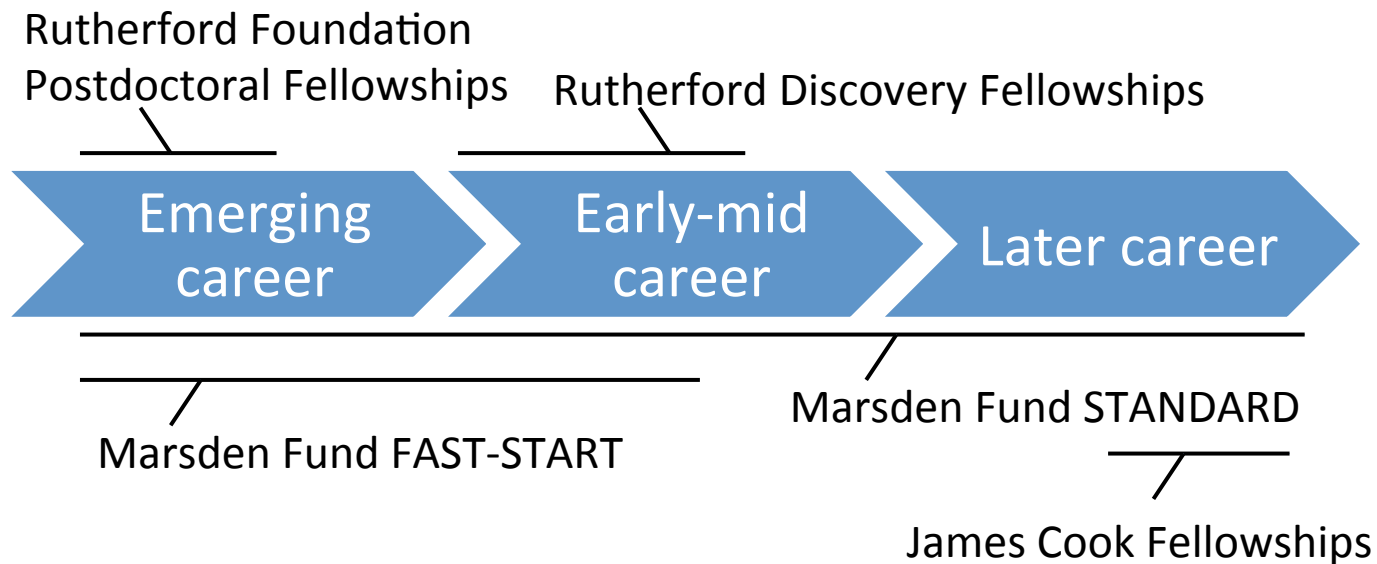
Rutherford Foundation Postdoctoral Fellowships

Rutherford Discovery Fellowships

Emerging career

Early-mid career

Later career

Marsden Fund STANDARD

Marsden Fund FAST-START

James Cook Fellowships